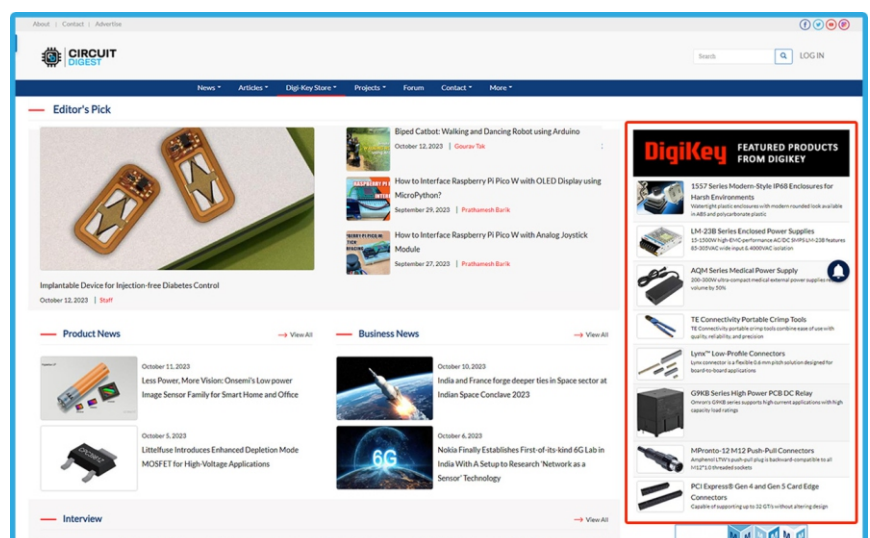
About | Contact | Advertise

CIRCUIT DIGEST

Search

LOG IN

News ▾ Articles ▾ Digi-Key Store ▾ Projects ▾ Forum Contact ▾ More ▾

Editor's Pick

Implantable Device for Injection-free Diabetes Control

October 12, 2023 | Staff

Biped Catbot: Walking and Dancing Robot using Arduino

October 12, 2023 | Gourav Tak

How to Interface Raspberry Pi Pico W with OLED Display using MicroPython?

September 29, 2023 | Prathamesh Barik

How to Interface Raspberry Pi Pico W with Analog Joystick Module

September 27, 2023 | Prathamesh Barik

Product News

→ View All

October 11, 2023

Less Power, More Vision: Onsemi's Low power Image Sensor Family for Smart Home and Office

October 5, 2023

Littelfuse Introduces Enhanced Depletion Mode MOSFET for High-Voltage Applications

Business News

→ View All

October 10, 2023

India and France forge deeper ties in Space sector at Indian Space Conclave 2023

October 6, 2023

Nokia Finally Establishes First-of-its-kind 6G Lab in India With A Setup to Research 'Network as a Sensor' Technology

6G

Interview

→ View All

DigiKey FEATURED PRODUCTS FROM DIGIKEY

1557 Series Modern-Style IP68 Enclosures for Harsh Environments
Watertight plastic enclosures with modern rounded look available in ABS and polycarbonate plastic

LM-23B Series Enclosed Power Supplies
15-1500W high-EMC-performance AC/DC SMPS LM-23B features 85-305VAC wide input & 4000VAC isolation

AQM Series Medical Power Supply
200-300W ultra-compact medical external power supplies reduce volume by 50%

TE Connectivity Portable Crimp Tools
TE Connectivity portable crimp tools combine ease of use with quality, reliability, and precision

Lynx™ Low-Profile Connectors
Lynx connector is a flexible 0.8 mm pitch solution designed for board-to-board applications

G9KB Series High Power PCB DC Relay
Omron's G9KB series supports high current applications with high capacity load ratings

MPronto-12 M12 Push-Pull Connectors
Amphenol LTW's push-pull plug is backward-compatible to all M12*1.0 threaded sockets

PCI Express® Gen 4 and Gen 5 Card Edge Connectors
Capable of supporting up to 32 GT/s without altering design